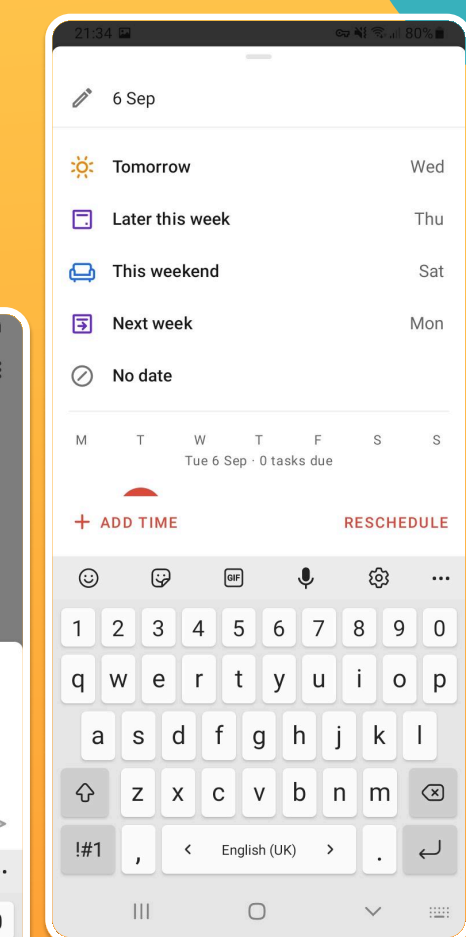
21:34 80%

6 Sep

Tomorrow Wed

Later this week Thu

This weekend Sat

Next week Mon

No date

M T W T F S S

Tue 6 Sep · 0 tasks due

+ ADD TIME RESCHEDULE

GIF

1 2 3 4 5 6 7 8 9 0

q w e r t y u i o p

a s d f g h j k l

z x c v b n m

!#1 , < English (UK) > .